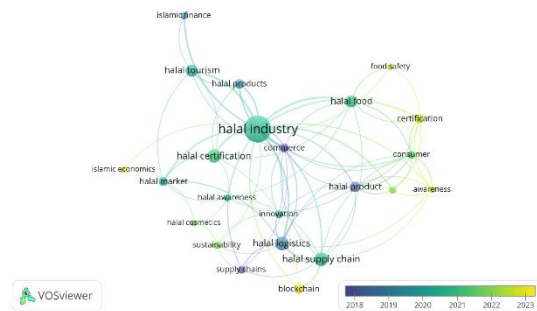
islamic finance
halal tourism
halal products
food safety
halal food
certification
halal industry
commerce
halal certification
consumer
islamic economics
halal market
halal product
awareness
halal awareness
innovation
halal cosmetics
sustainability
halal logistics
halal supply chain
supply chains
blockchain
VOSviewer
2018
2019
2020
2021
2022
2023